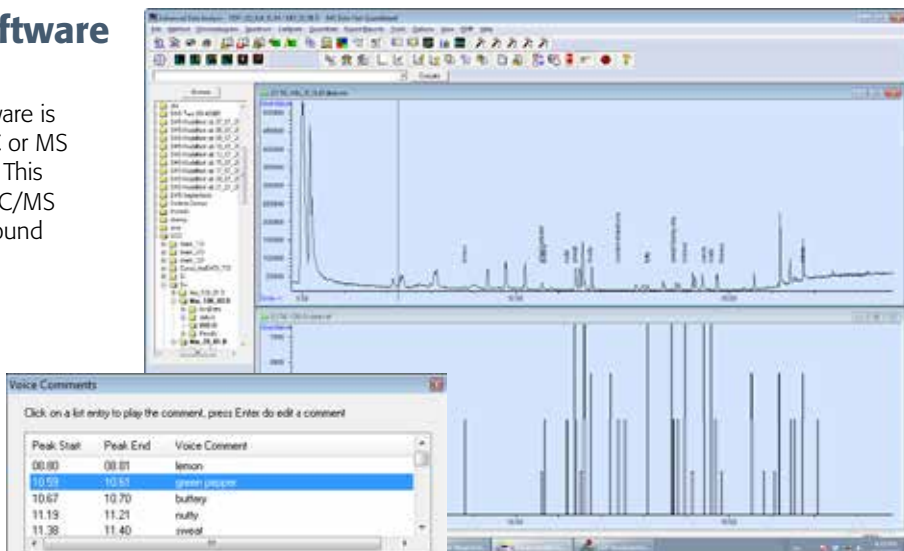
ftware

ware is
C or MS
This
C/MS
ound

Voice Comments

Click on a list entry to play the comment, press Enter do edit a comment

| Peak Start | Peak End | Voice Comment |
|---|---|---|
| 08.80 | 08.81 | lemon |
| 10.59 | 10.61 | green pepper |
| 10.67 | 10.70 | buttery |
| 11.19 | 11.21 | nutty |
| 11.38 | 11.40 | sweat |

Browse

Execute

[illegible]